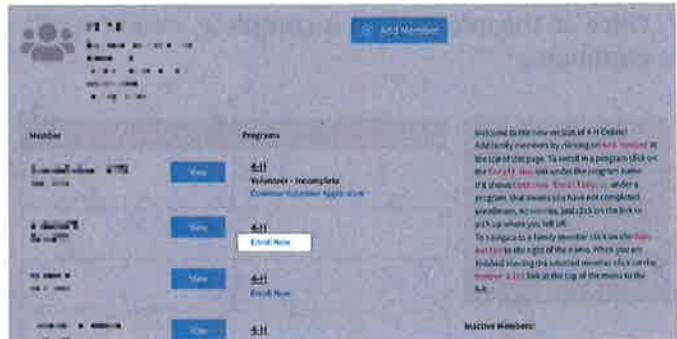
Add Member

Member

Programs

View

4-H
Volunteer - Incomplete
Continue Volunteer Application

View

4-H
Enroll Now

View

4-H
Enroll Now

View

4-H

Welcome to the new version of 4-H Online! Add family members by clicking on Add Member at the top of this page. To enroll in a program click on the Enroll Now link under the program name. If it shows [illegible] Enroll Now under a program, that means you have not completed enrollment, no worries, just click on the link to pick up where you left off.
To navigate to a family member click on the View button to the right of the name. When you are finished viewing the selected member click on the Member List link at the top of the menu to the left.

Inactive Members: